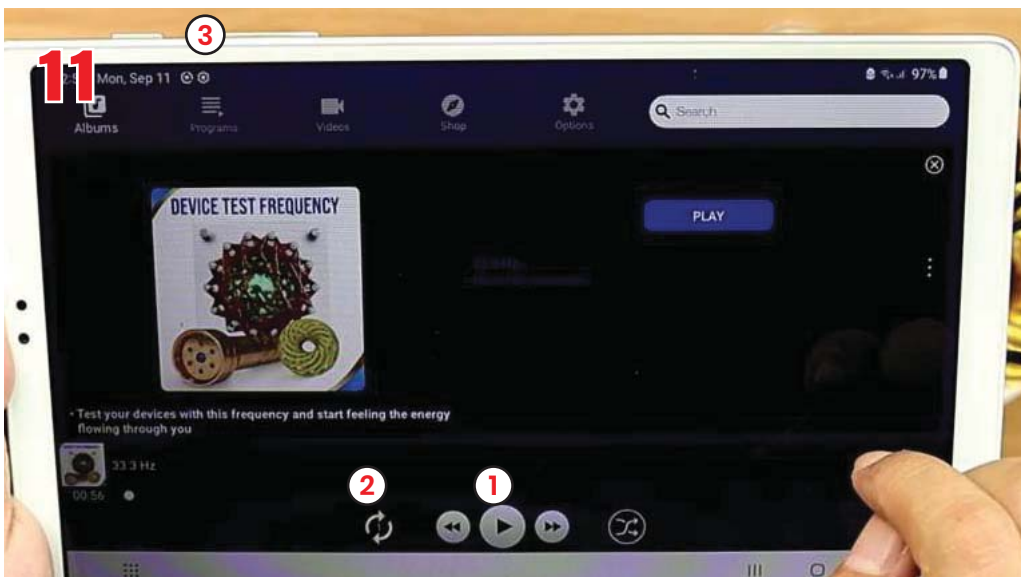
11

3

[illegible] Mon, Sep 11

97%

Albums

Programs

Videos

Shop

Options

Search

DEVICE TEST FREQUENCY

PLAY

• Test your devices with this frequency and start feeling the energy flowing through you

33.3 Hz

00:56

2

1